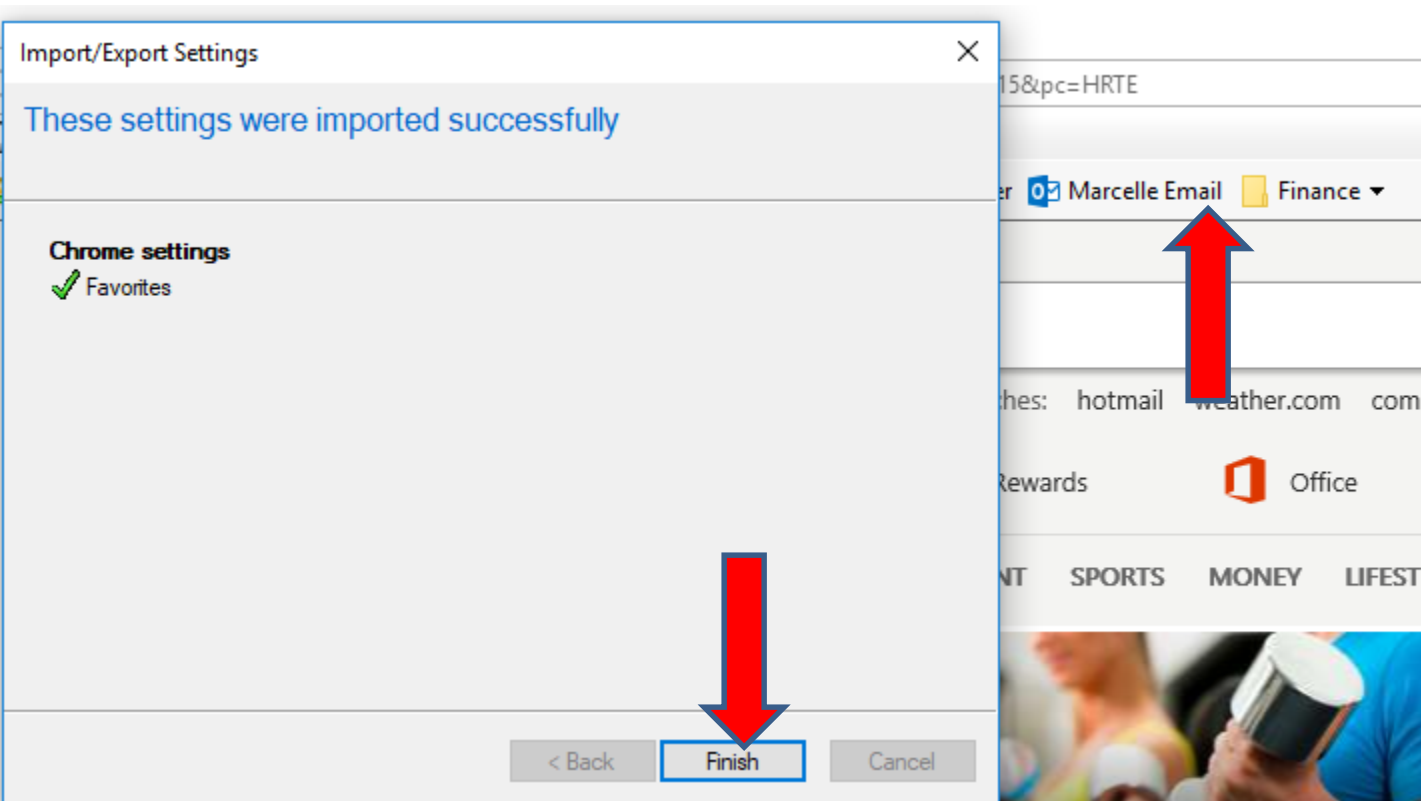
Import/Export Settings

These settings were imported successfully

Chrome settings
Favorites

< Back Finish Cancel

15&pc=HRTE

er Marcelle Email Finance

hes: hotmail weather.com com

Rewards Office

NT SPORTS MONEY LIFEST